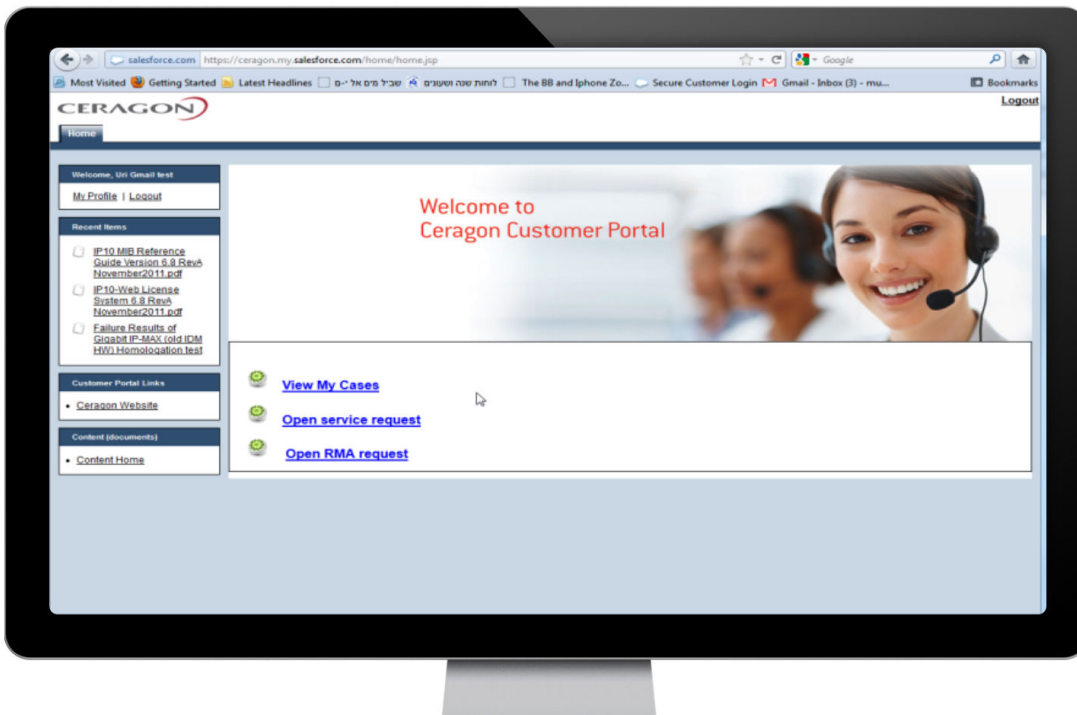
salesforce.com https://ceragon.my.salesforce.com/home/home.jsp

Google

Most Visited Getting Started Latest Headlines שביל מים אל י-ם לוחות שנה ושעונים The BB and Iphone Zo... Secure Customer Login Gmail - Inbox (3) - mu... Bookmarks

CERAGON

Logout

Home

Welcome, Uri Gmail test

My Profile | Logout

Recent Items

IP10 MIB Reference Guide Version 6.8 RevA November2011.pdf

IP10-Web License System 6.8 RevA November2011.pdf

Failure Results of Gigabit IP-MAX (old IDM HW) Homologation test

Customer Portal Links

• Ceragon Website

Content (documents)

• Content Home

Welcome to
Ceragon Customer Portal

View My Cases

Open service request

Open RMA request